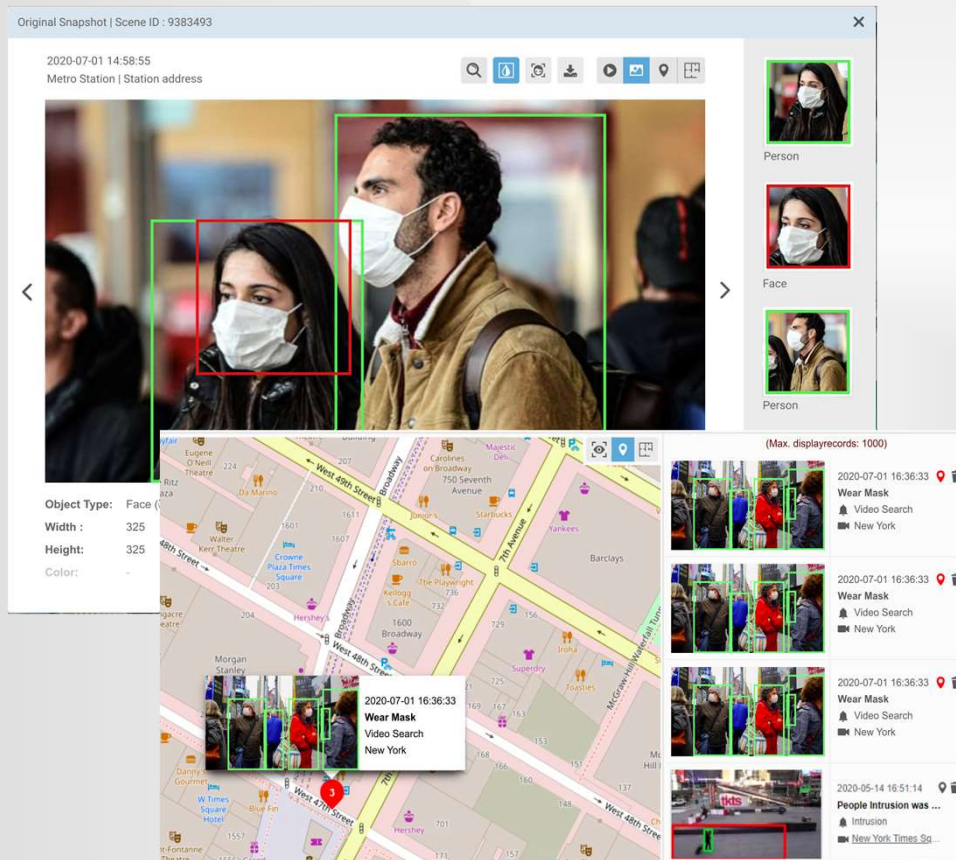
Original Snapshot | Scene ID : 9383493

2020-07-01 14:58:55
Metro Station | Station address

Person

Face

Person

Object Type: Face (

Width : 325

Height: 325

Color: -

(Max. displayrecords: 1000)

Eugene O'Neill Theatre
224
Da Marino
West 49th Street
207
210
Broadway
Carolines on Broadway
750 Seventh Avenue
Magestic Deli
Junior's
Starbucks
7th Avenue
Yankees
Barclays
Walter Kerr Theatre
1601
1607
1611
Crowne Plaza Times Square
203
Sbarro
Kellogg's Cafe
The Playwright
736
732
156
729
1600 Broadway
Hershey's
204
48th Street
West 48th Street
Superdry
Irish
Toasties
McGraw Hill Waterfall Tunnel
Morgan Stanley
725
169
167
153
Danny's Gourmet
W Times Square Hotel
Blue Fin
West 47th Street
Hershey
701
1557
171
168
160
148
West 47th Street
Theatre

2020-07-01 16:36:33
Wear Mask
Video Search
New York

2020-07-01 16:36:33
Wear Mask
Video Search
New York

2020-07-01 16:36:33
Wear Mask
Video Search
New York

2020-07-01 16:36:33
Wear Mask
Video Search
New York

2020-05-14 16:51:14
People Intrusion was ...
Intrusion
New York Times Sq...

tkts